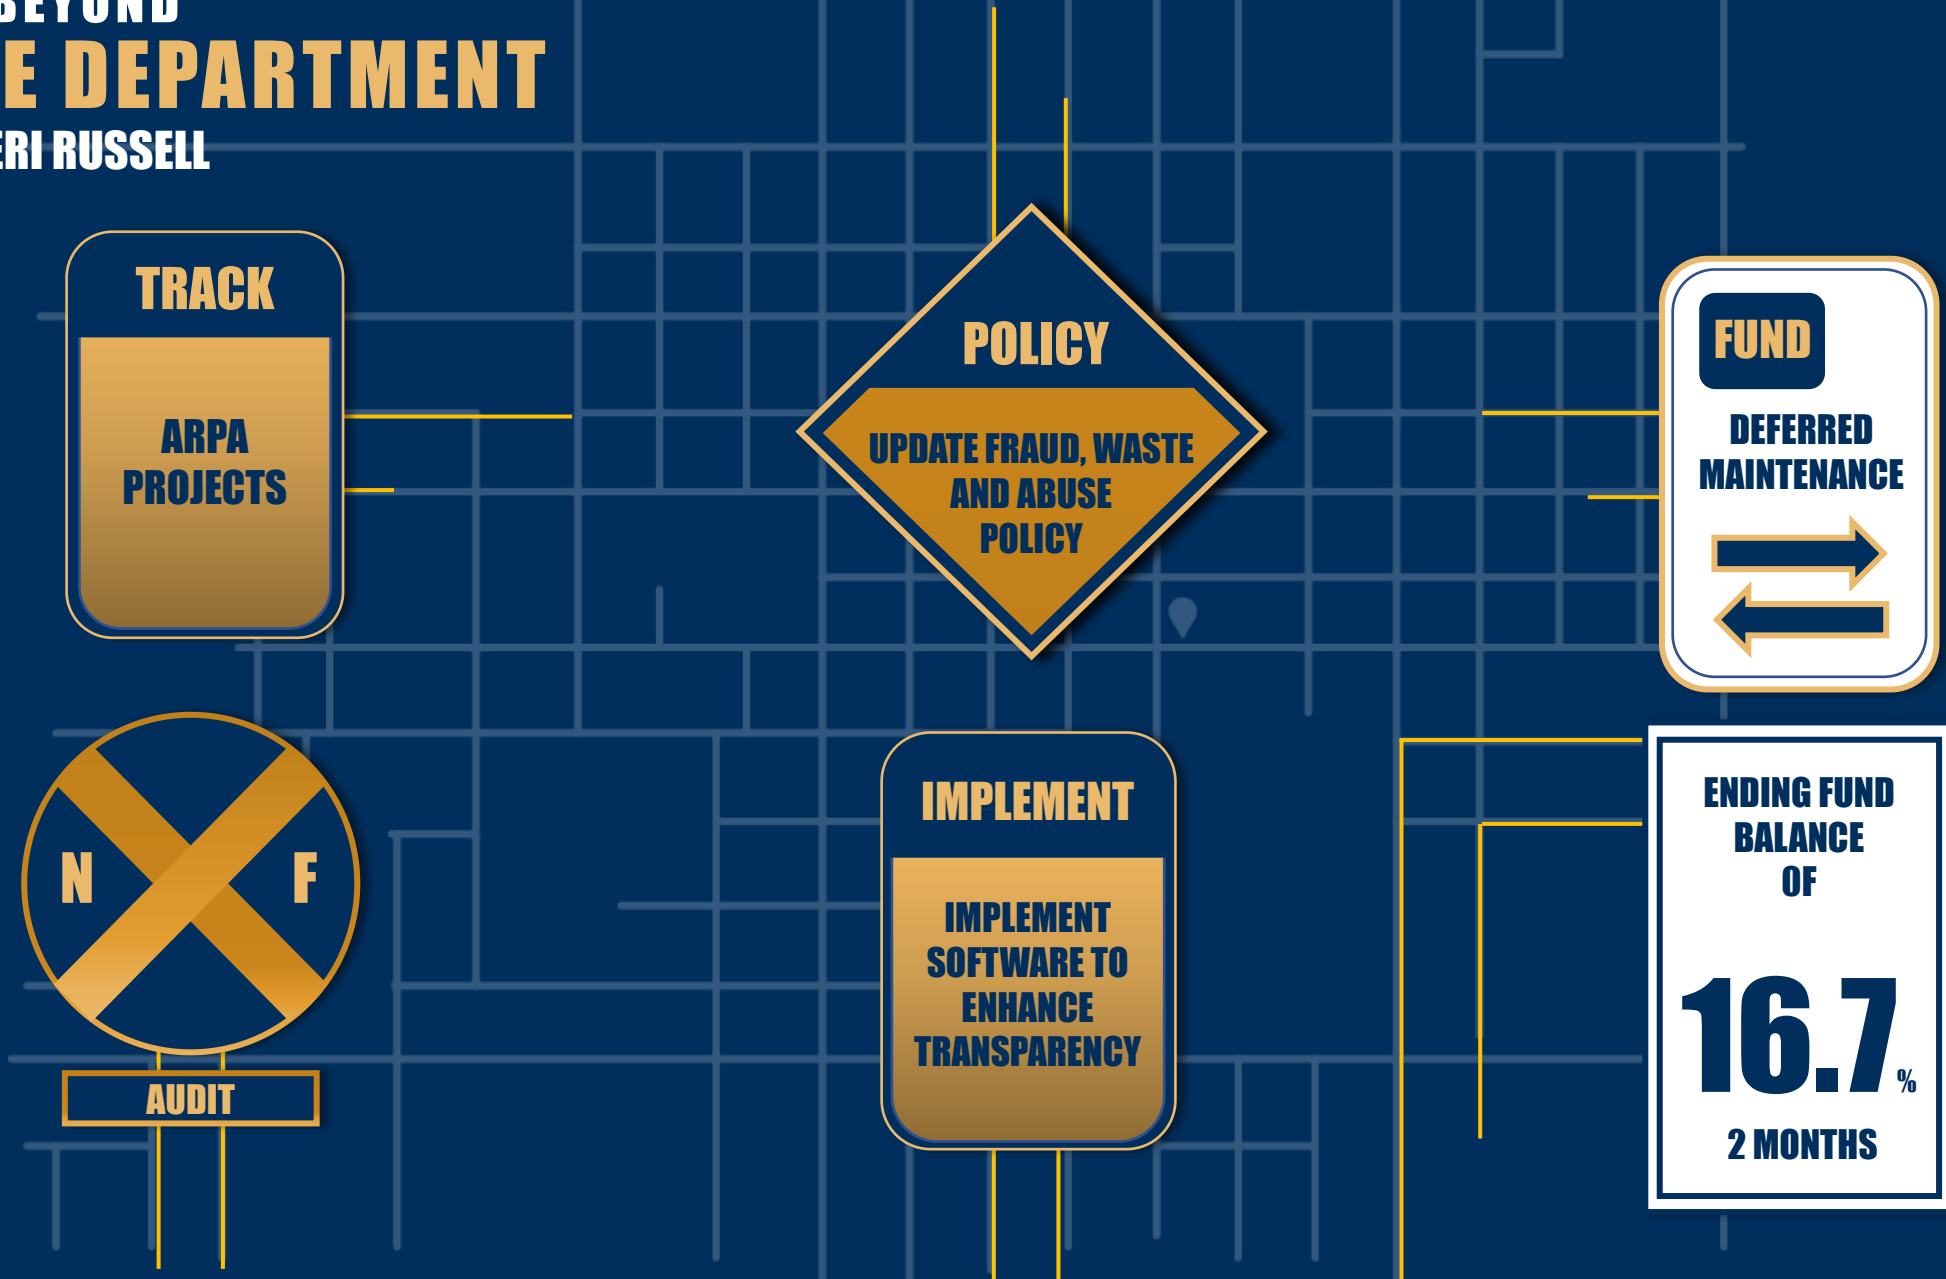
BEYOND
E DEPARTMENT
ERI RUSSELL

TRACK

ARPA PROJECTS

POLICY

UPDATE FRAUD, WASTE AND ABUSE POLICY

FUND

DEFERRED MAINTENANCE

N F

AUDIT

IMPLEMENT

IMPLEMENT SOFTWARE TO ENHANCE TRANSPARENCY

ENDING FUND BALANCE OF

16.7%

2 MONTHS